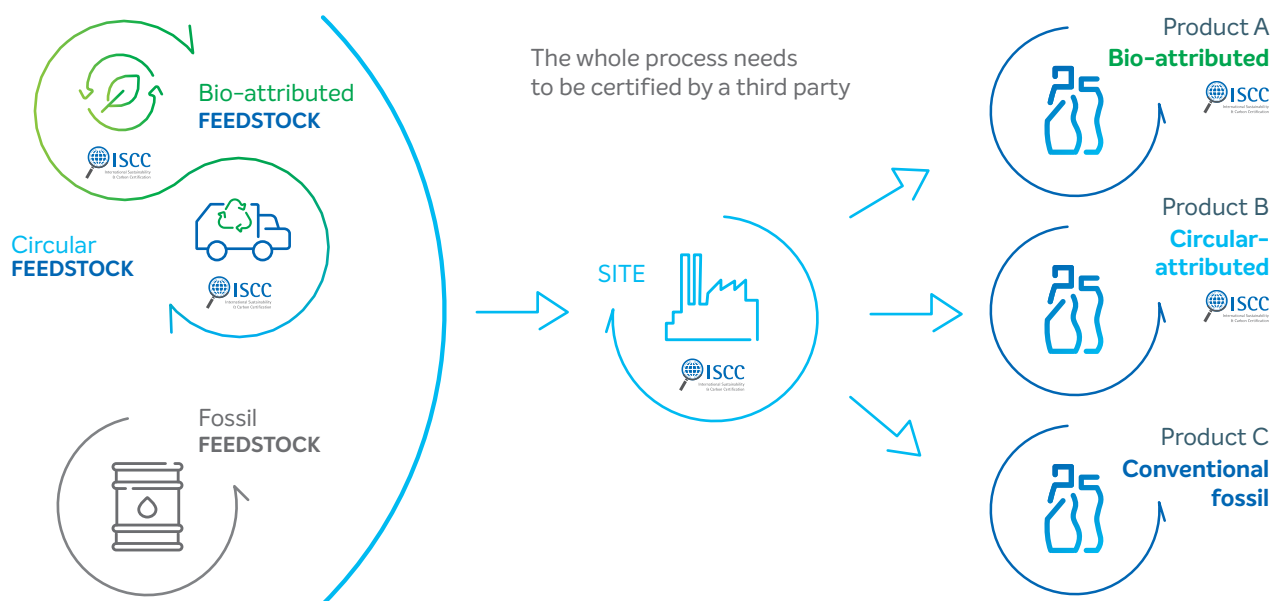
Bio-attributed
FEEDSTOCK

ISCC
International Sustainability & Carbon Certification

Circular
FEEDSTOCK

ISCC
International Sustainability & Carbon Certification

Fossil
FEEDSTOCK

The whole process needs to be certified by a third party

SITE

ISCC
International Sustainability & Carbon Certification

Product A
Bio-attributed

ISCC
International Sustainability & Carbon Certification

Product B
Circular-attributed

ISCC
International Sustainability & Carbon Certification

Product C
Conventional fossil